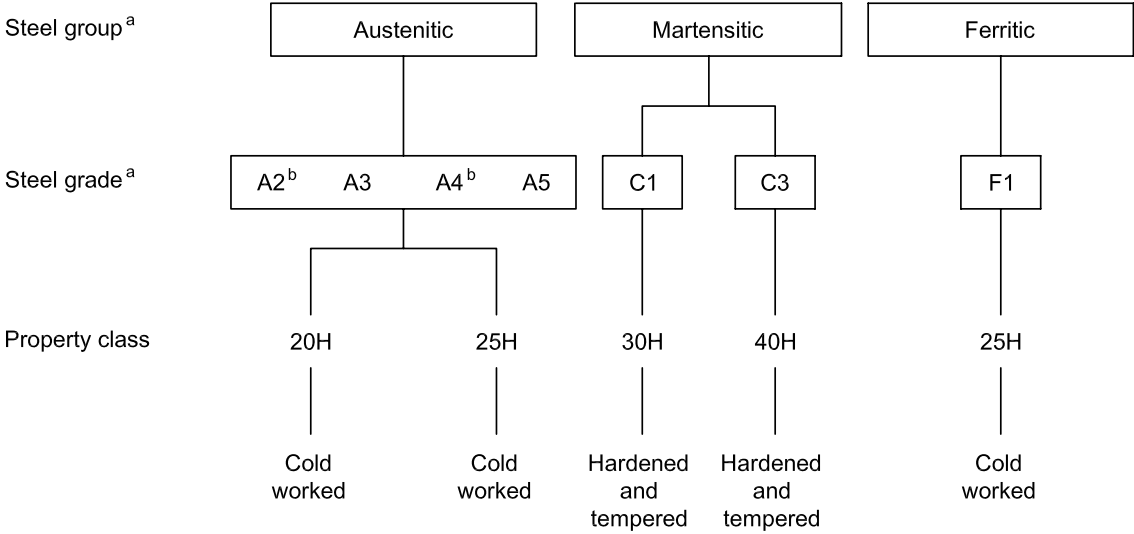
Steel group $^{a}$

Austenitic

Martensitic

Ferritic

Steel grade $^{a}$

A2 $^{b}$ A3 A4 $^{b}$ A5

C1

C3

F1

Property class

20H

25H

30H

40H

25H

Cold worked

Cold worked

Hardened and tempered

Hardened and tempered

Cold worked